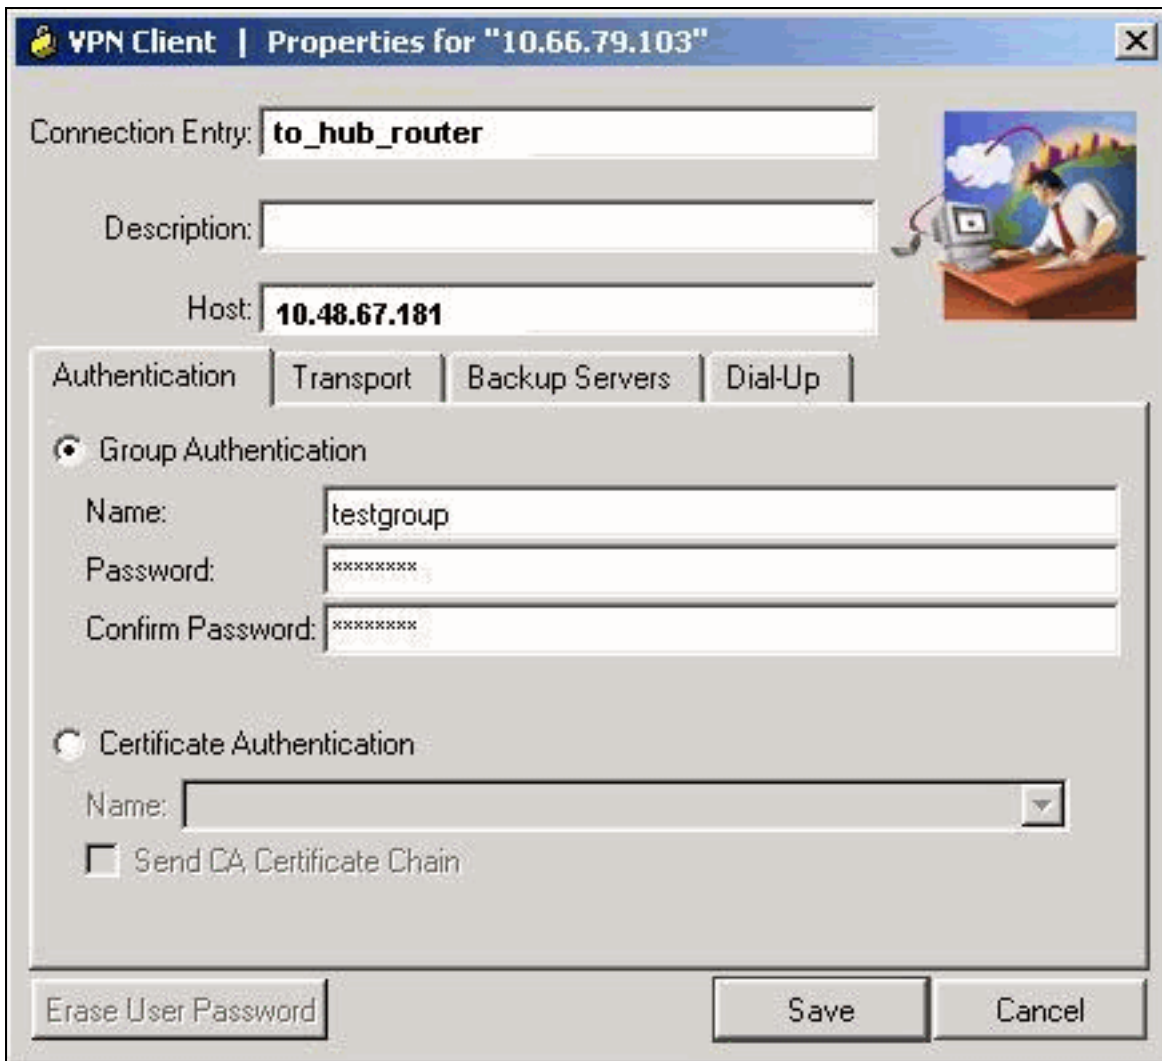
VPN Client | Properties for "10.66.79.103"

Connection Entry: to_hub_router

Description:

Host: 10.48.67.181

Authentication | Transport | Backup Servers | Dial-Up

Group Authentication

Name: testgroup

Password: ********

Confirm Password: ********

Certificate Authentication

Name:

Send CA Certificate Chain

Erase User Password

Save

Cancel